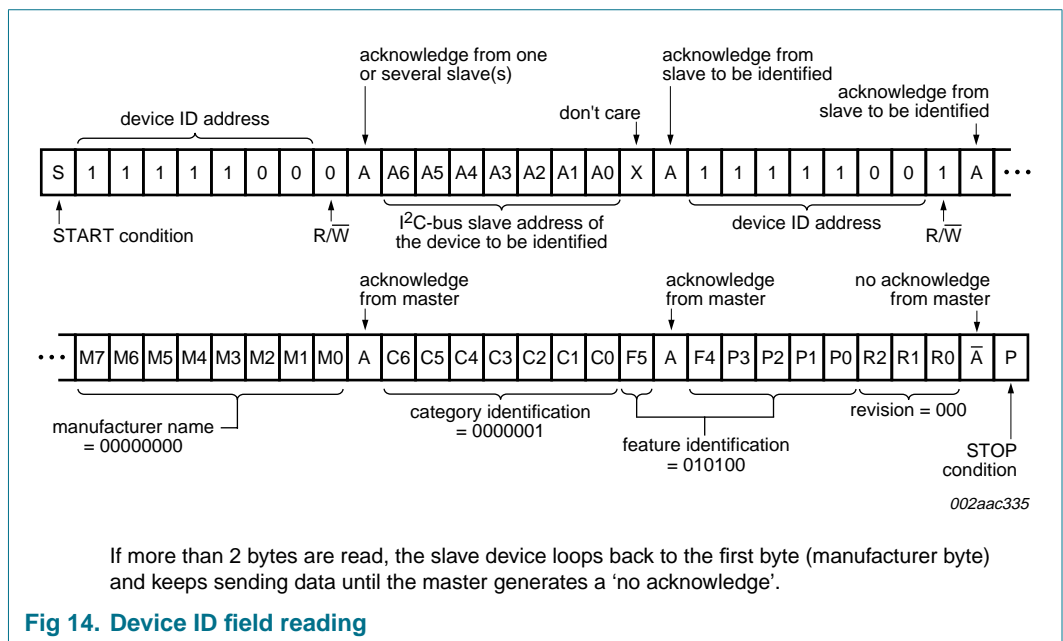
acknowledge from one or several slave(s)

acknowledge from slave to be identified

acknowledge from slave to be identified

device ID address

don't care

| S | 1 | 1 | 1 | 1 | 1 | 0 | 0 | 0 | A | A6 | A5 | A4 | A3 | A2 | A1 | A0 | X | A | 1 | 1 | 1 | 1 | 1 | 0 | 0 | 1 | A | • • • |
|---|---|---|---|---|---|---|---|---|---|---|---|---|---|---|---|---|---|---|---|---|---|---|---|---|---|---|---|---|

START condition

$R/\overline{W}$

$I^2C$-bus slave address of the device to be identified

device ID address

$R/\overline{W}$

acknowledge from master

acknowledge from master

no acknowledge from master

| • • • | M7 | M6 | M5 | M4 | M3 | M2 | M1 | M0 | A | C6 | C5 | C4 | C3 | C2 | C1 | C0 | F5 | A | F4 | P3 | P2 | P1 | P0 | R2 | R1 | R0 | $\overline{A}$ | P |
|---|---|---|---|---|---|---|---|---|---|---|---|---|---|---|---|---|---|---|---|---|---|---|---|---|---|---|---|---|

manufacturer name = 00000000

category identification = 0000001

feature identification = 010100

revision = 000

STOP condition

002aac335

If more than 2 bytes are read, the slave device loops back to the first byte (manufacturer byte) and keeps sending data until the master generates a ‘no acknowledge’.

Fig 14. Device ID field reading